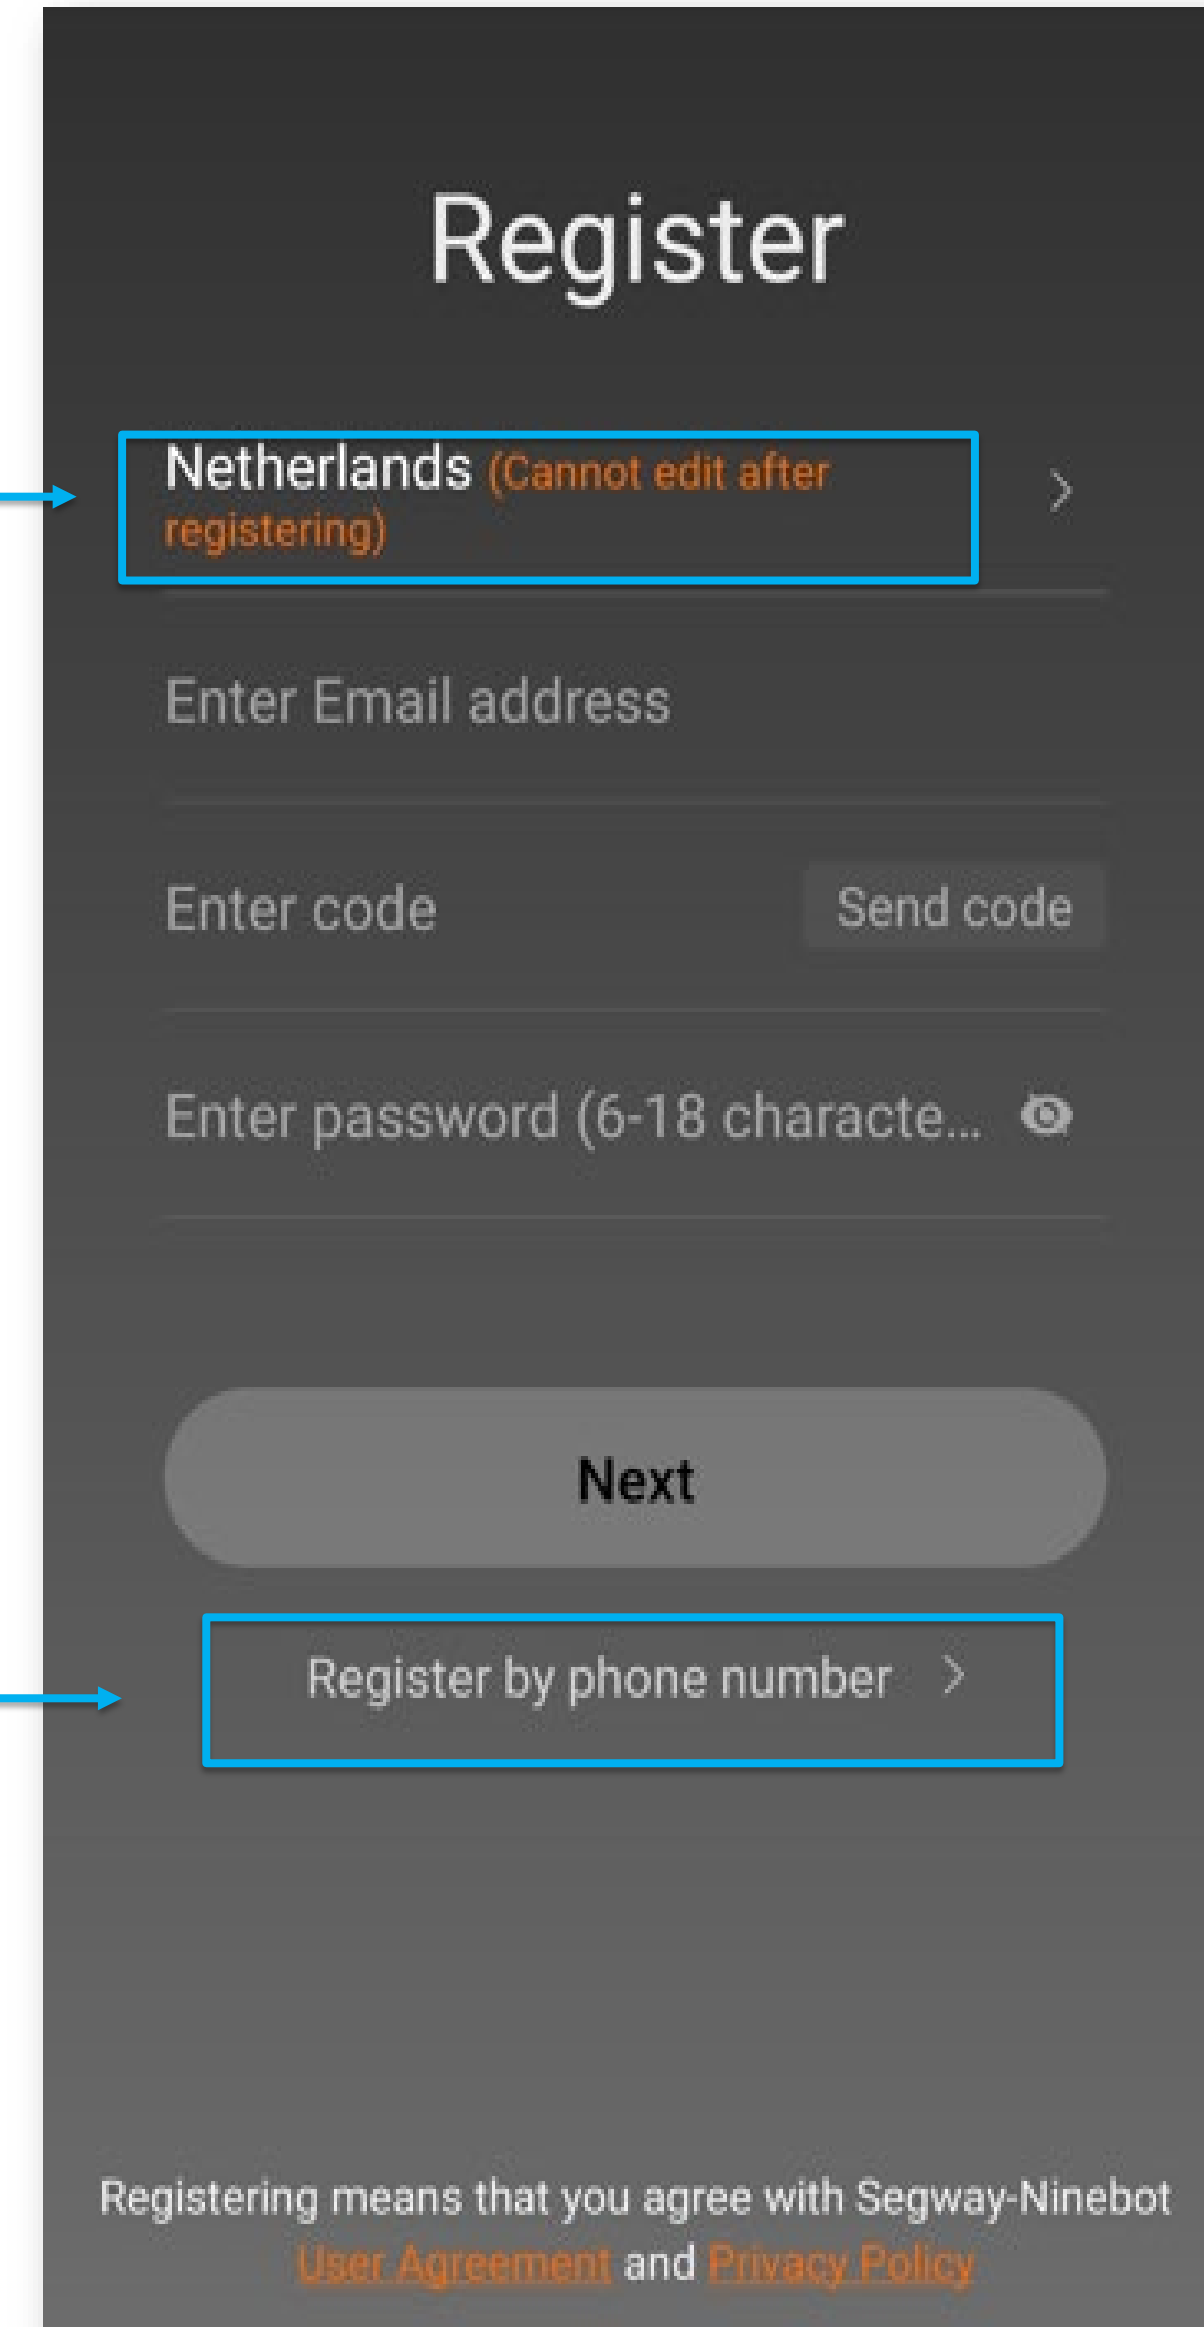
Register

Netherlands (Cannot edit after registering)

Enter Email address

Enter code

Send code

Enter password (6-18 characte...

Next

Register by phone number

Registering means that you agree with Segway-Ninebot User Agreement and Privacy Policy